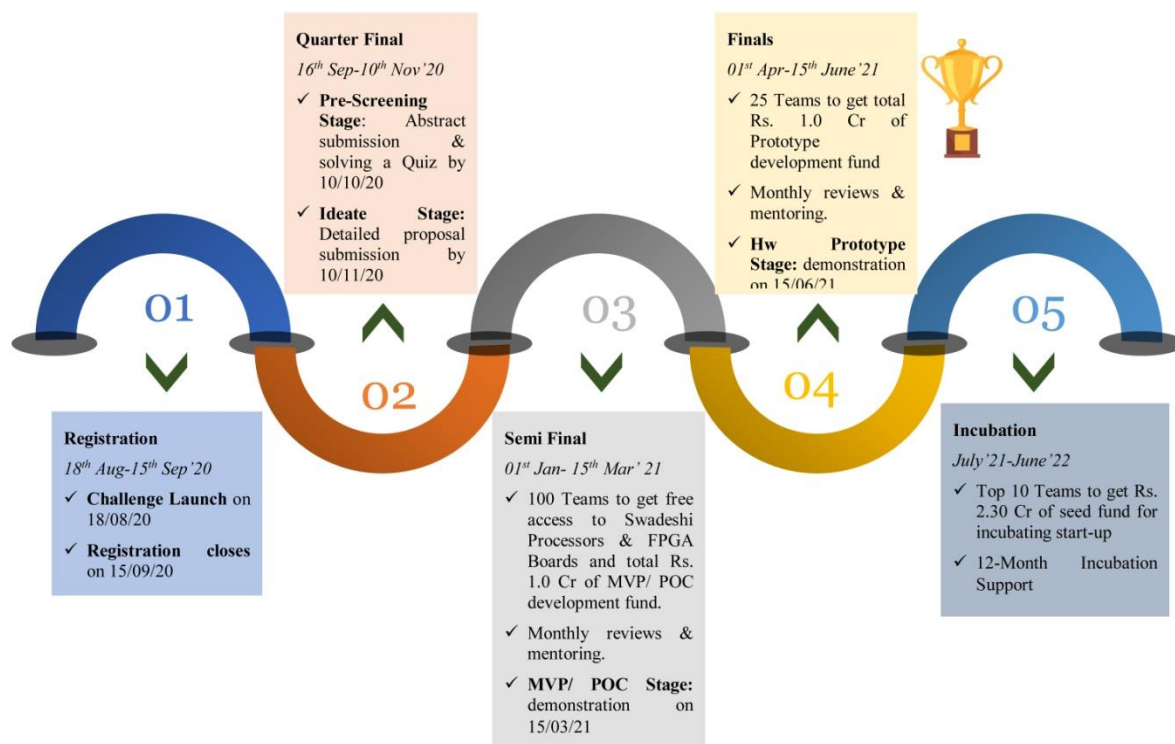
Quarter Final

$16^{th}$ Sep-$10^{th}$ Nov'20

✓ Pre-Screening Stage: Abstract submission & solving a Quiz by 10/10/20

✓ Ideate Stage: Detailed proposal submission by 10/11/20

Finals

$01^{st}$ Apr-$15^{th}$ June'21

✓ 25 Teams to get total Rs. 1.0 Cr of Prototype development fund

✓ Monthly reviews & mentoring.

✓ Hw Prototype Stage: demonstration on 15/06/21

01

02

03

04

05

Registration

$18^{th}$ Aug-$15^{th}$ Sep'20

✓ Challenge Launch on 18/08/20

✓ Registration closes on 15/09/20

Semi Final

$01^{st}$ Jan- $15^{th}$ Mar' 21

✓ 100 Teams to get free access to Swadeshi Processors & FPGA Boards and total Rs. 1.0 Cr of MVP/ POC development fund.

✓ Monthly reviews & mentoring.

✓ MVP/ POC Stage: demonstration on 15/03/21

Incubation

July'21-June'22

✓ Top 10 Teams to get Rs. 2.30 Cr of seed fund for incubating start-up

✓ 12-Month Incubation Support